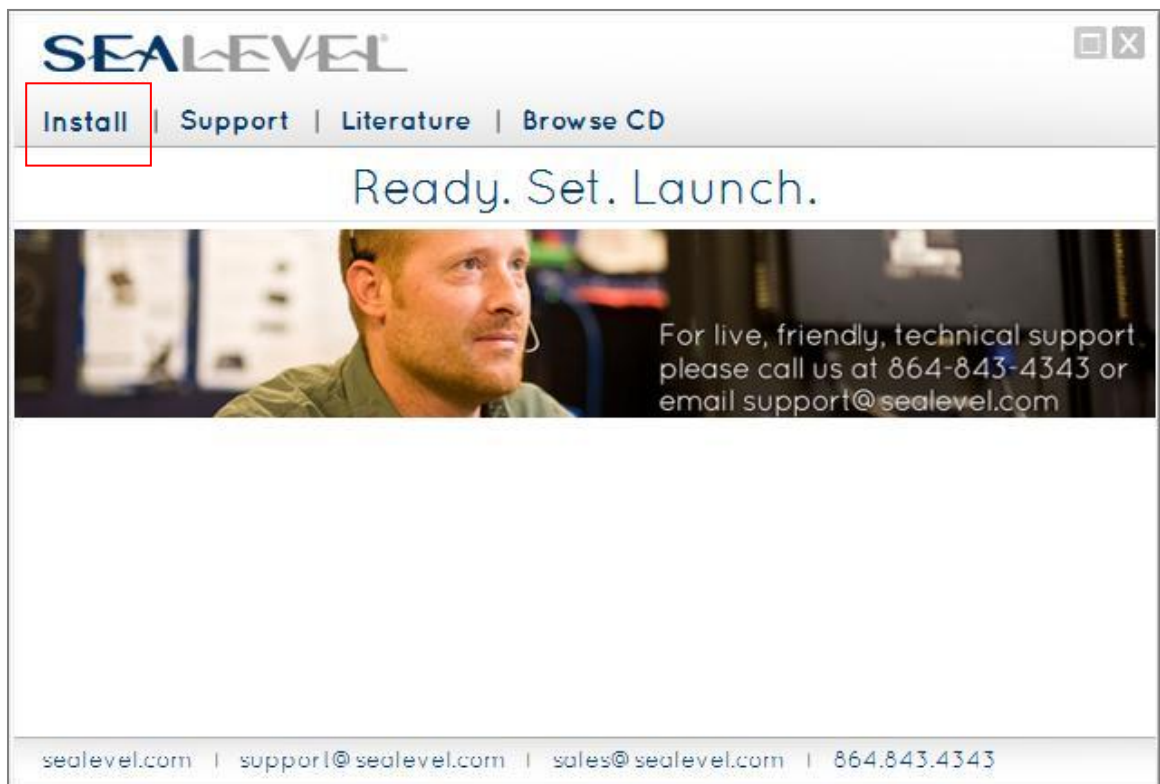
SEALEVEL

Install | Support | Literature | Browse CD

Ready. Set. Launch.

For live, friendly, technical support please call us at 864-843-4343 or email support@sealevel.com

sealevel.com | support@sealevel.com | sales@sealevel.com | 864.843.4343